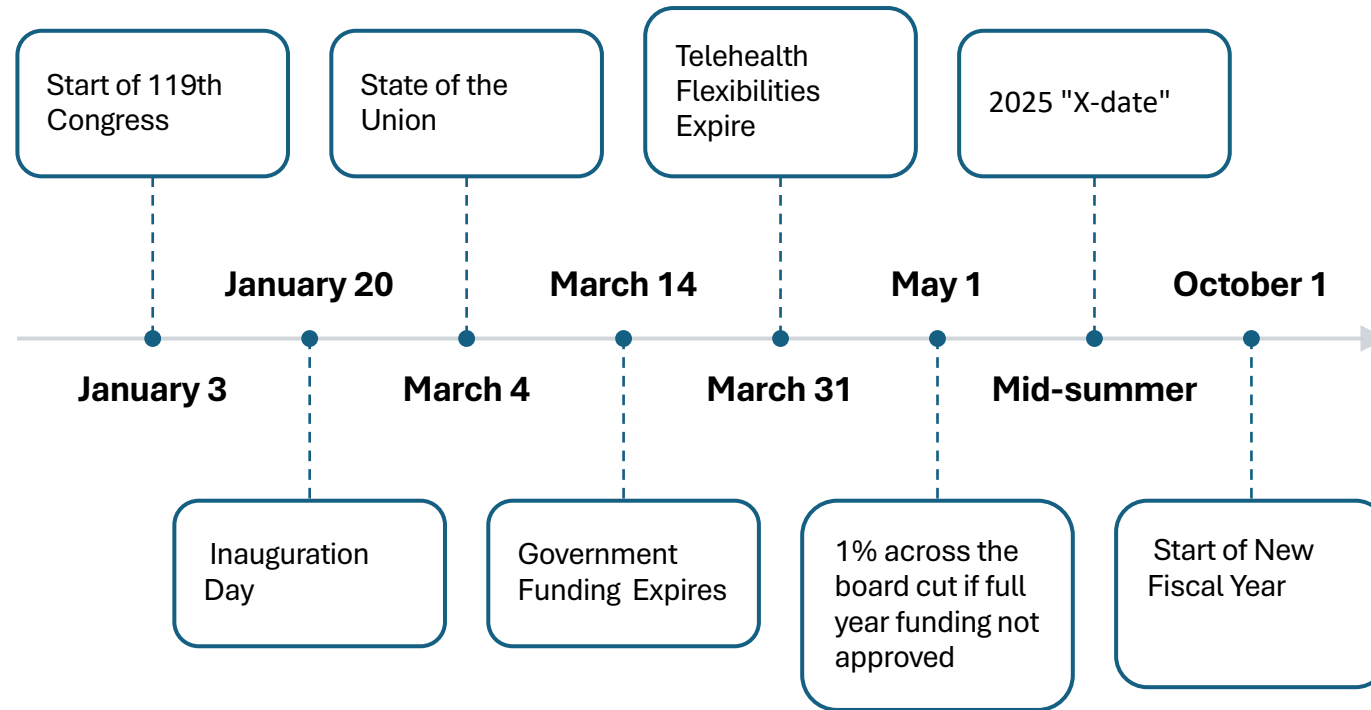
Start of 119th Congress

January 3

January 20

Inauguration Day

State of the Union

March 4

March 14

Government Funding Expires

Telehealth Flexibilities Expire

March 31

May 1

1% across the board cut if full year funding not approved

2025 "X-date"

Mid-summer

October 1

Start of New Fiscal Year